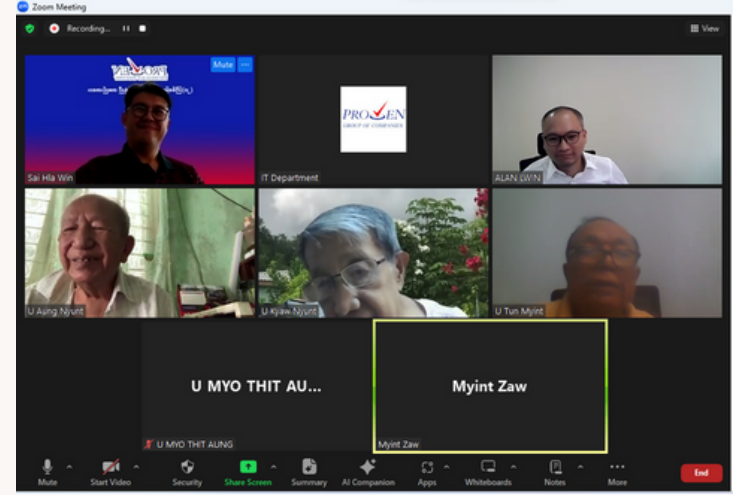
Zoom Meeting

Recording...

View

Mute

Sai Hla Win

PROVEN GROUP OF COMPANIES

IT Department

ALAN LWIN

U Aung Nyunt

U Kyaw Nyunt

U Tun Myint

U MYO THIT AU...

U MYO THIT AUNG

Myint Zaw

Myint Zaw

Mute

Start Video

Security

Share Screen

Summary

AI Companion

Apps

Whiteboards

Notes

More

End